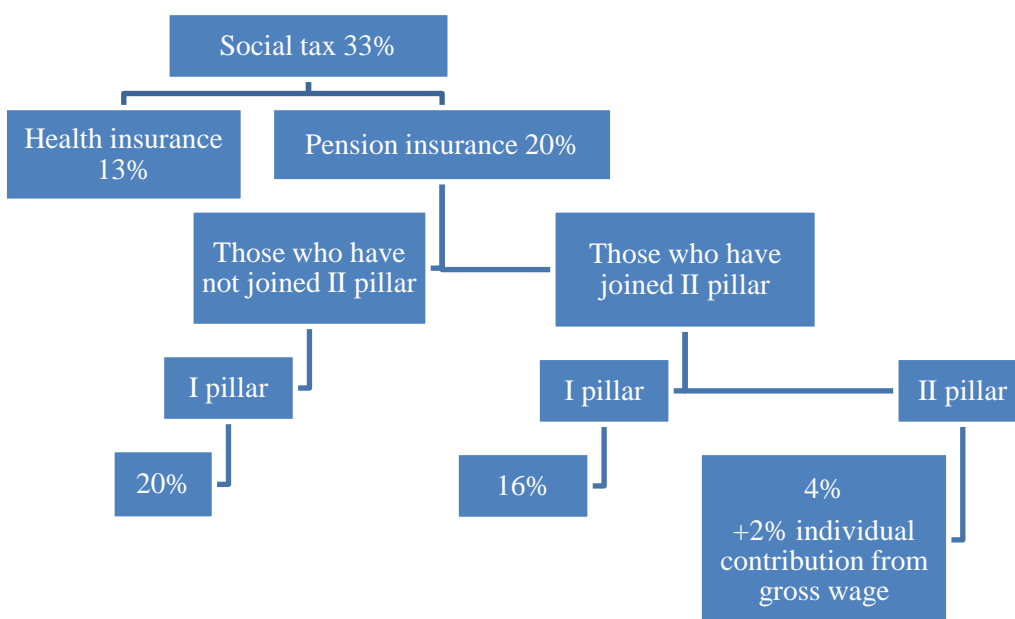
Social tax 33%

Health insurance 13%

Pension insurance 20%

Those who have not joined II pillar

Those who have joined II pillar

I pillar

20%

I pillar

II pillar

16%

4%

+2% individual contribution from gross wage